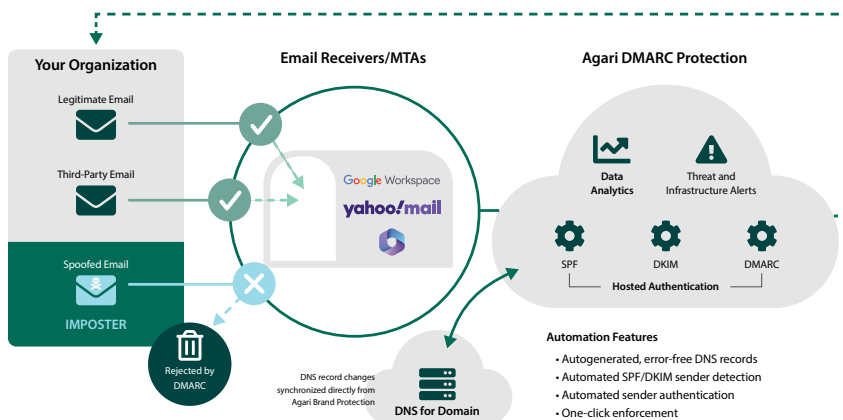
Your Organization

Legitimate Email

Third-Party Email

Spoofed Email

IMPOSTER

Rejected by DMARC

Email Receivers/MTAs

Google Workspace

yahoo!mail

Agari DMARC Protection

Data Analytics

Threat and Infrastructure Alerts

SPF

DKIM

DMARC

Hosted Authentication

DNS record changes synchronized directly from Agari Brand Protection

DNS for Domain

Automation Features

• Autogenerated, error-free DNS records
• Automated SPF/DKIM sender detection
• Automated sender authentication
• One-click enforcement